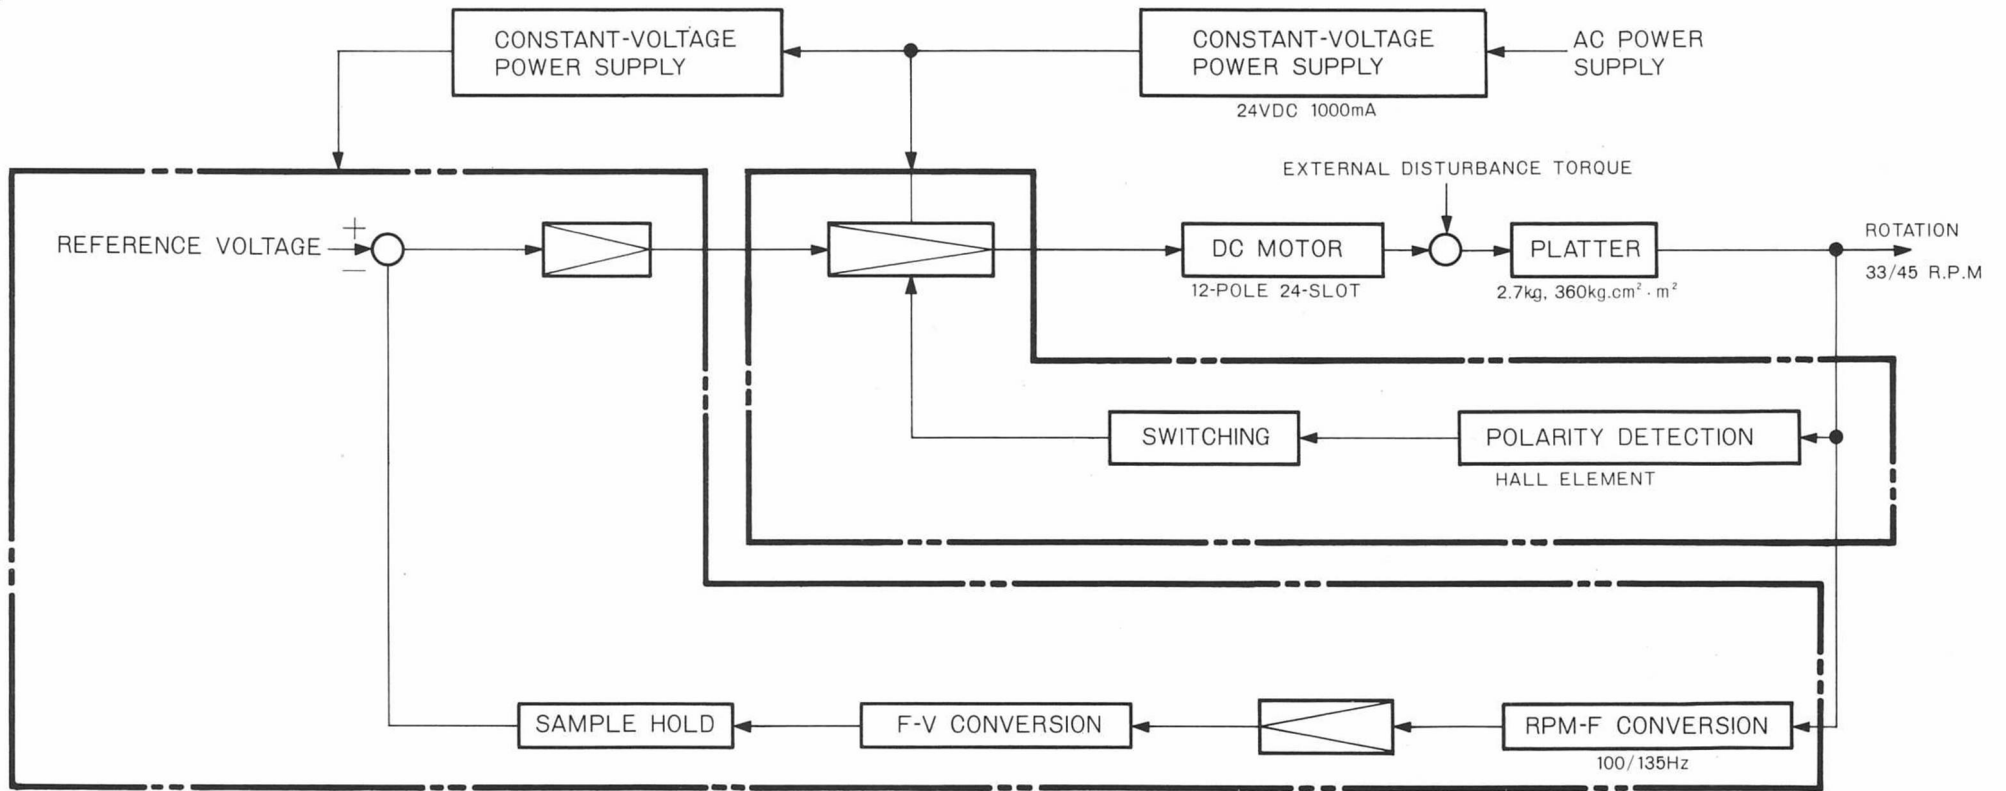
CONSTANT-VOLTAGE POWER SUPPLY

CONSTANT-VOLTAGE POWER SUPPLY
24VDC 1000mA

AC POWER SUPPLY

EXTERNAL DISTURBANCE TORQUE

REFERENCE VOLTAGE

+

−

DC MOTOR
12-POLE 24-SLOT

PLATTER
2.7kg, 360kg.cm$^2$ · m$^2$

ROTATION
33/45 R.P.M

SWITCHING

POLARITY DETECTION
HALL ELEMENT

SAMPLE HOLD

F-V CONVERSION

RPM-F CONVERSION
100/135Hz